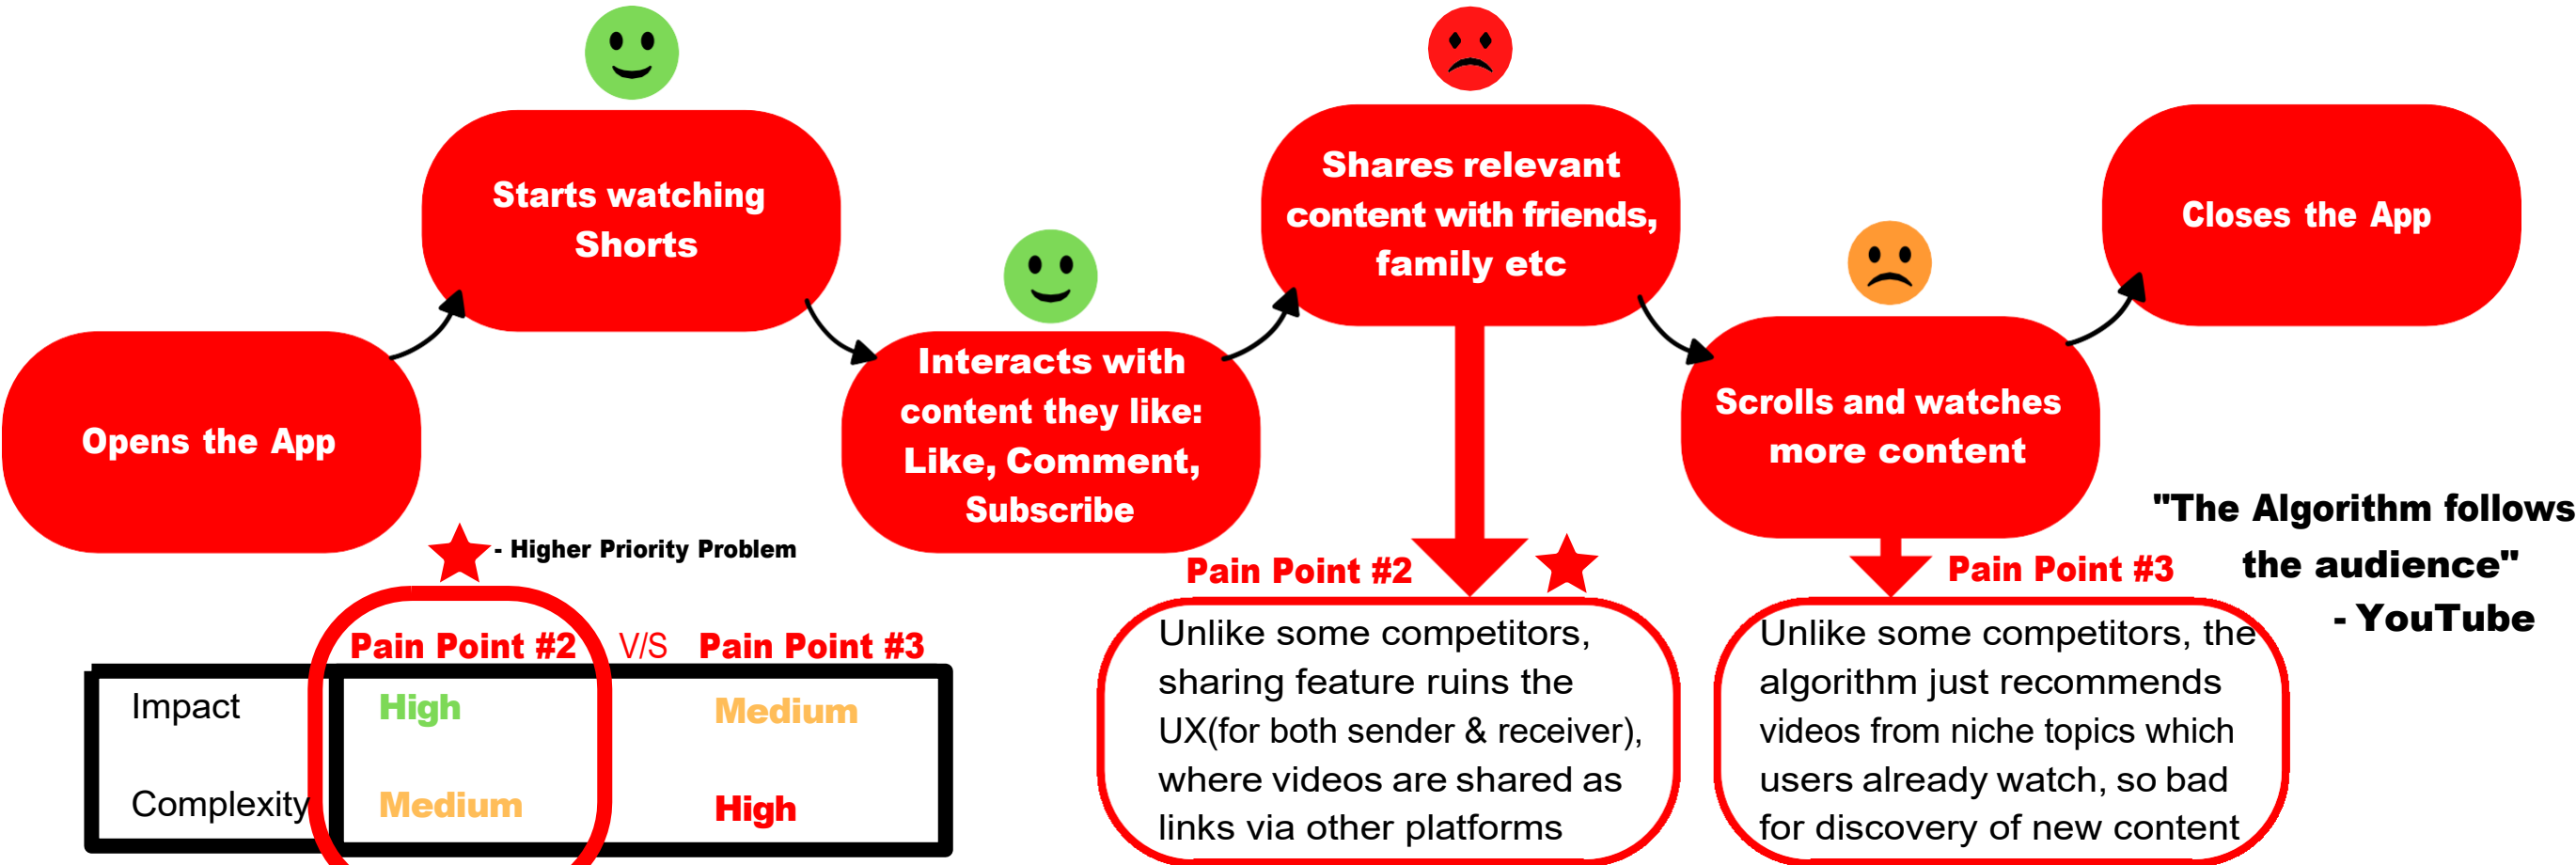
Opens the App

Starts watching Shorts

Interacts with content they like: Like, Comment, Subscribe

Shares relevant content with friends, family etc

Scrolls and watches more content

Closes the App

- Higher Priority Problem

Pain Point #2 V/S Pain Point #3

| | Pain Point #2 | Pain Point #3 |
|---|---|---|
| Impact | High | Medium |
| Complexity | Medium | High |

Pain Point #2

Unlike some competitors, sharing feature ruins the UX(for both sender & receiver), where videos are shared as links via other platforms

Pain Point #3

Unlike some competitors, the algorithm just recommends videos from niche topics which users already watch, so bad for discovery of new content

"The Algorithm follows the audience" - YouTube